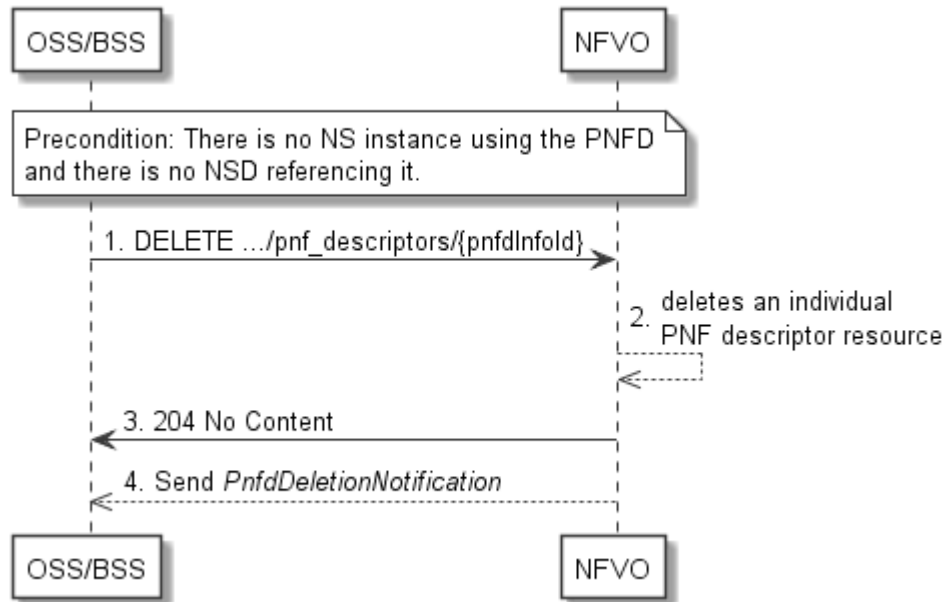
OSS/BSS

NFVO

Precondition: There is no NS instance using the PNFD and there is no NSD referencing it.

1. DELETE .../pnf_descriptors/{pnfdInfoId}

2. deletes an individual PNF descriptor resource

3. 204 No Content

4. Send *PnfdDeletionNotification*

OSS/BSS

NFVO